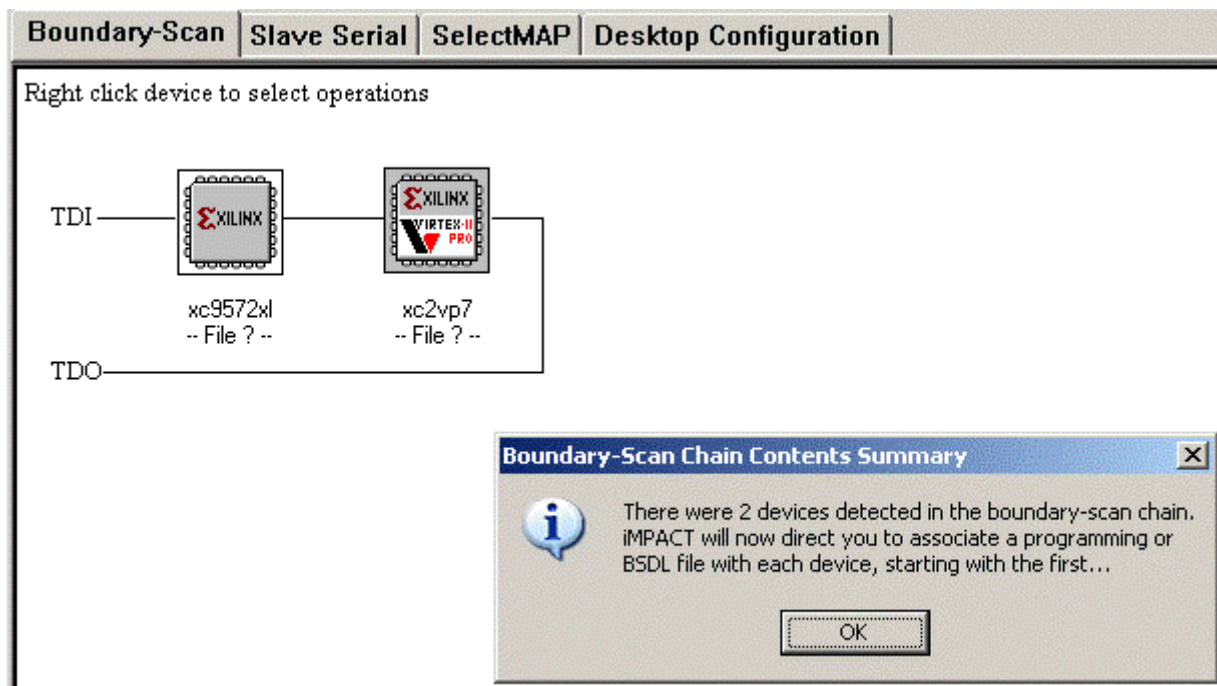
Boundary-Scan | Slave Serial | SelectMAP | Desktop Configuration

Right click device to select operations

TDI

XILINX

XILINX
VIRTEX-II PRO

xc9572xl
-- File ? --

xc2vp7
-- File ? --

TDO

Boundary-Scan Chain Contents Summary

There were 2 devices detected in the boundary-scan chain. iMPACT will now direct you to associate a programming or BSDL file with each device, starting with the first...

OK